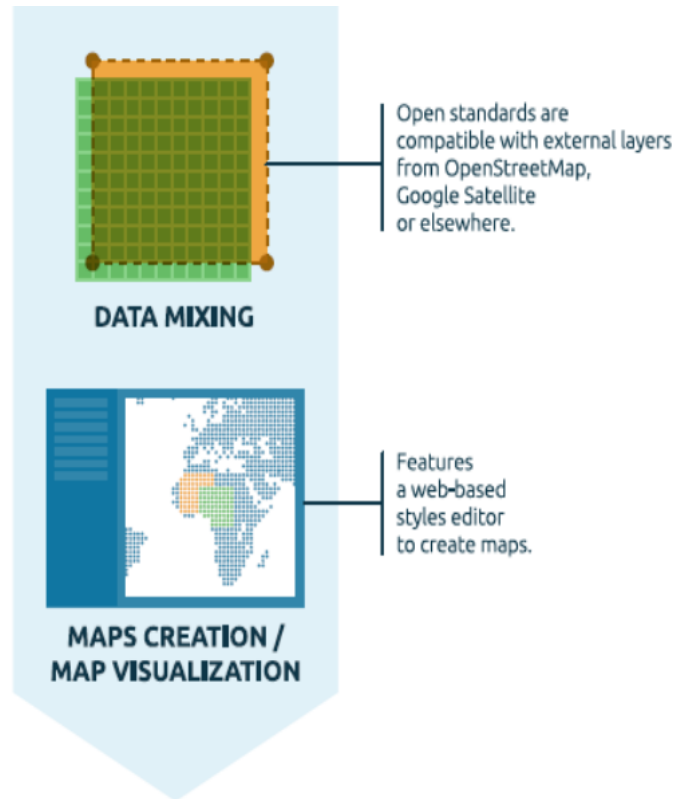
Open standards are compatible with external layers from OpenStreetMap, Google Satellite or elsewhere.

DATA MIXING

Features a web-based styles editor to create maps.

MAPS CREATION / MAP VISUALIZATION